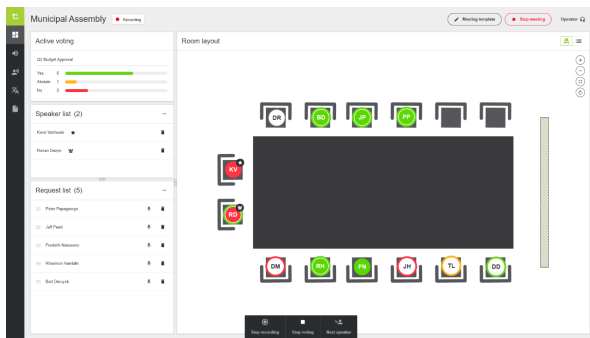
Municipal Assembly
Recording
Meeting template
Stop meeting
Operator

Active voting
Q2 Budget Approval
Yes 6
Abstain 1
No 2

Speaker list (2)
Karel Verhoefs
Ronan Daoyn

Request list (5)
Petra Papageorgiu
Jeff Reed
Fredrick Naessens
Rhiannon Hamble
Bart Danyck

Room layout

DR
BG
JP
PP
KV
RO
DM
RH
FN
JH
TL
DD

Stop recording
Stop voting
Next speaker